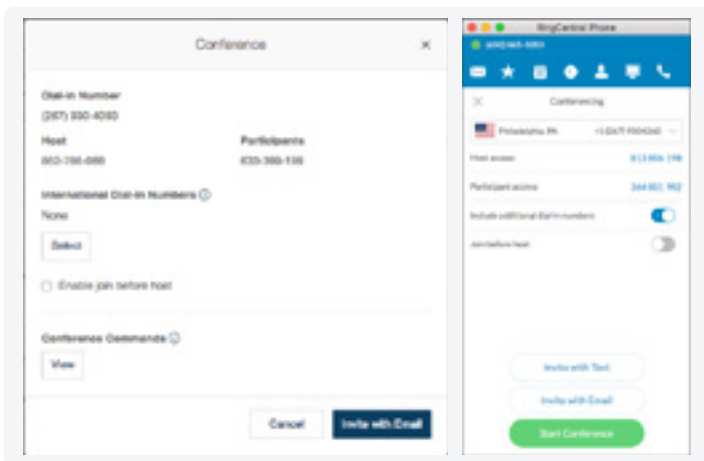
Conference

×

Dial-in Number

(267) 930-4000

Host

Participants

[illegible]

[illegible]

International Dial-in Numbers

None

Select

Enable join before host

Conference Commands

View

Cancel

Invite with Email

RingCentral Phone

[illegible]

×

Conferencing

Philadelphia, PA

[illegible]

Host access

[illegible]

Participant access

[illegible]

Include additional dial-in numbers

Join before host

Invite with Text

Invite with Email

Start Conference